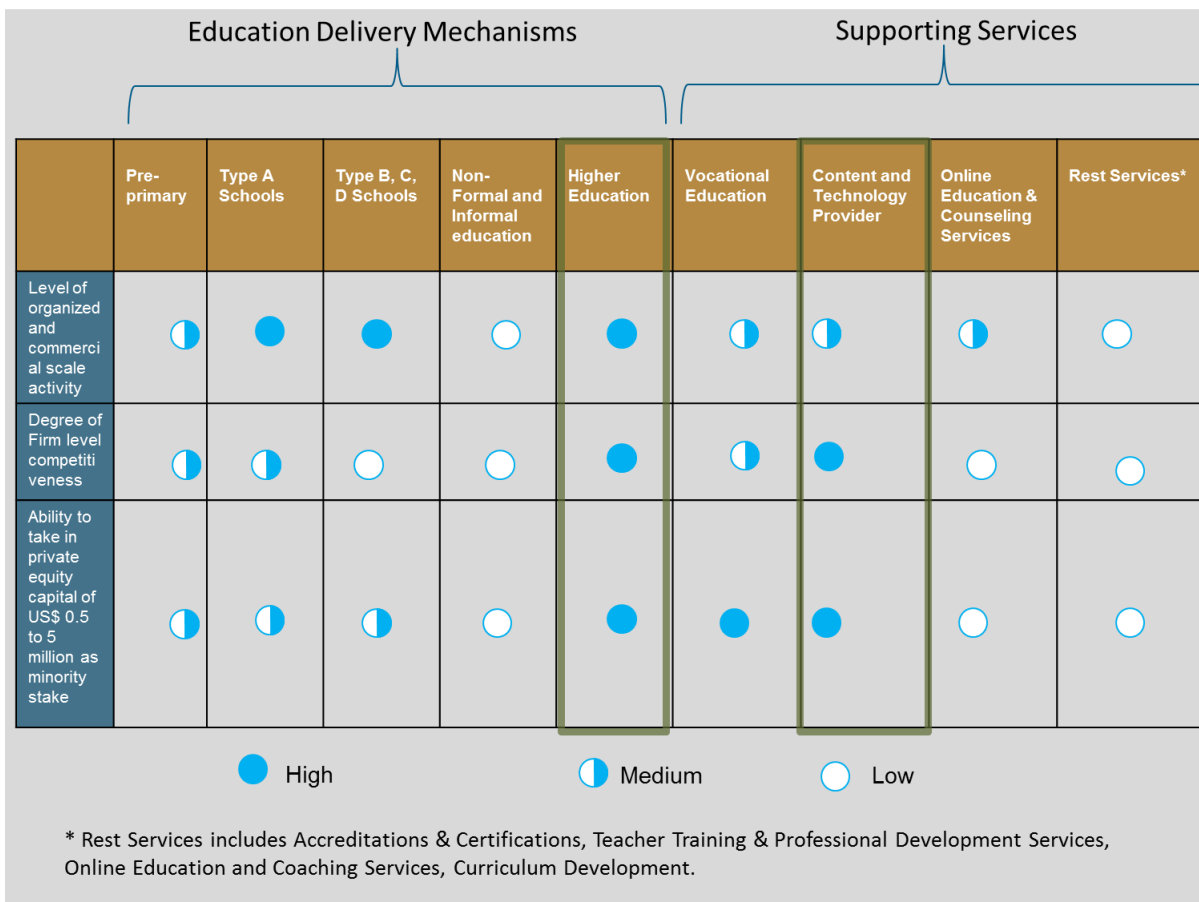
Education Delivery Mechanisms

Supporting Services

| | Pre-primary | Type A Schools | Type B, C, D Schools | Non-Formal and Informal education | Higher Education | Vocational Education | Content and Technology Provider | Online Education & Counseling Services | Rest Services* |
|---|---|---|---|---|---|---|---|---|---|
| Level of organized and commercial scale activity | Medium | High | High | Low | High | Medium | Medium | Medium | Low |
| Degree of Firm level competitiveness | Medium | Medium | Low | Low | High | Medium | High | Low | Low |
| Ability to take in private equity capital of US$ 0.5 to 5 million as minority stake | Medium | Medium | Medium | Low | High | High | High | Low | Low |

High

Medium

Low

* Rest Services includes Accreditations & Certifications, Teacher Training & Professional Development Services, Online Education and Coaching Services, Curriculum Development.